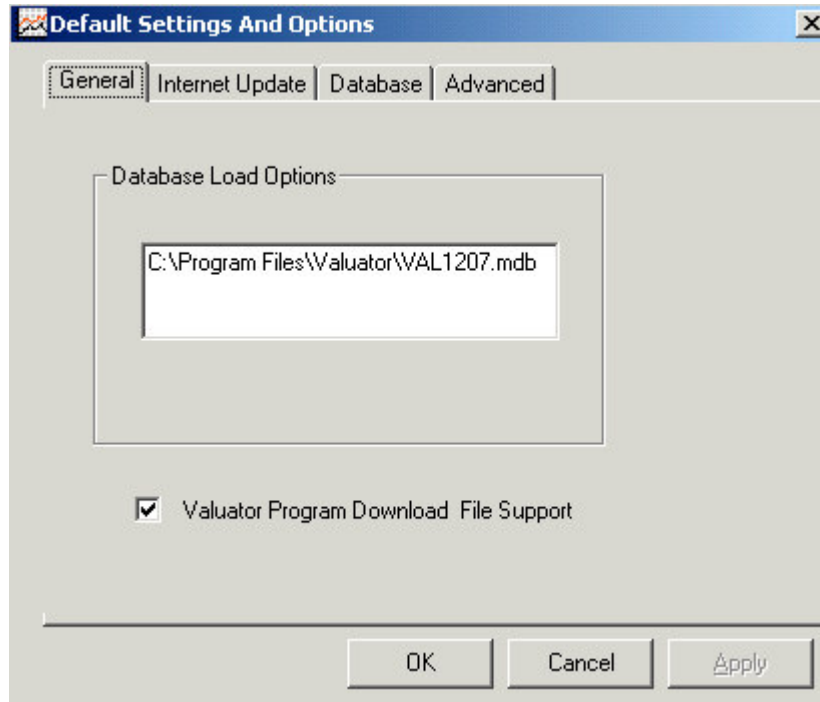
Default Settings And Options

General | Internet Update | Database | Advanced

Database Load Options

C:\Program Files\Valuator\VAL1207.mdb

Valuator Program Download File Support

OK | Cancel | Apply